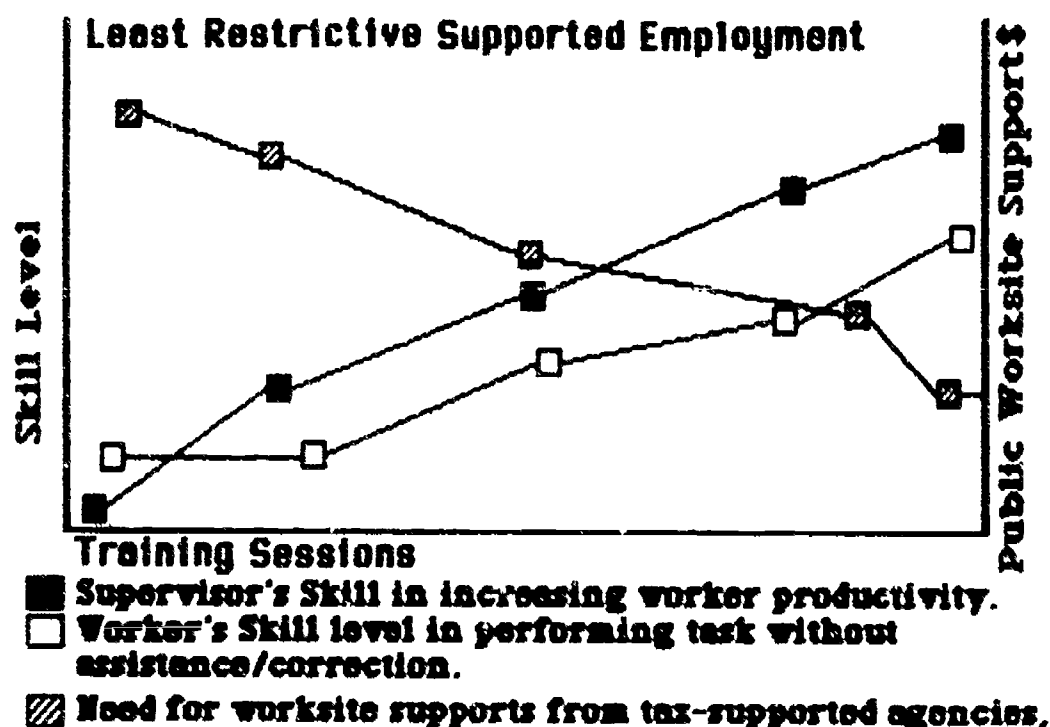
Least Restrictive Supported Employment

Skill Level

Public Worksite Support$

Training Sessions

Supervisor's Skill in increasing worker productivity.

Worker's Skill level in performing task without assistance/correction.

Need for worksite supports from tax-supported agencies.